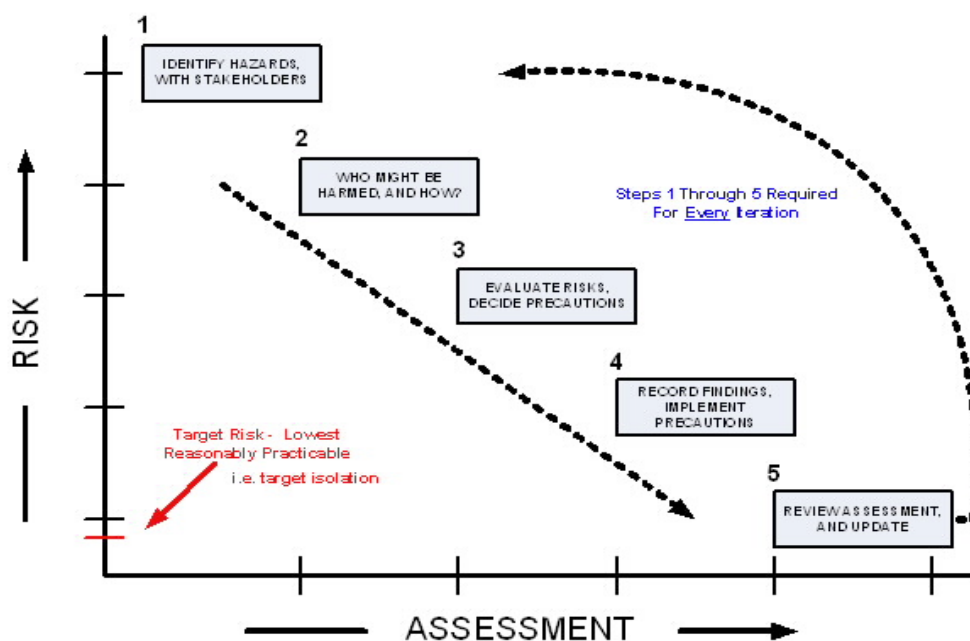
1

IDENTIFY HAZARDS, WITH STAKEHOLDERS

2

WHO MIGHT BE HARMED, AND HOW?

Steps 1 Through 5 Required For Every Iteration

3

EVALUATE RISKS, DECIDE PRECAUTIONS

4

RECORD FINDINGS, IMPLEMENT PRECAUTIONS

Target Risk - Lowest Reasonably Practicable

i.e. target isolation

5

REVIEWASSESSMENT, AND UPDATE

RISK

ASSESSMENT